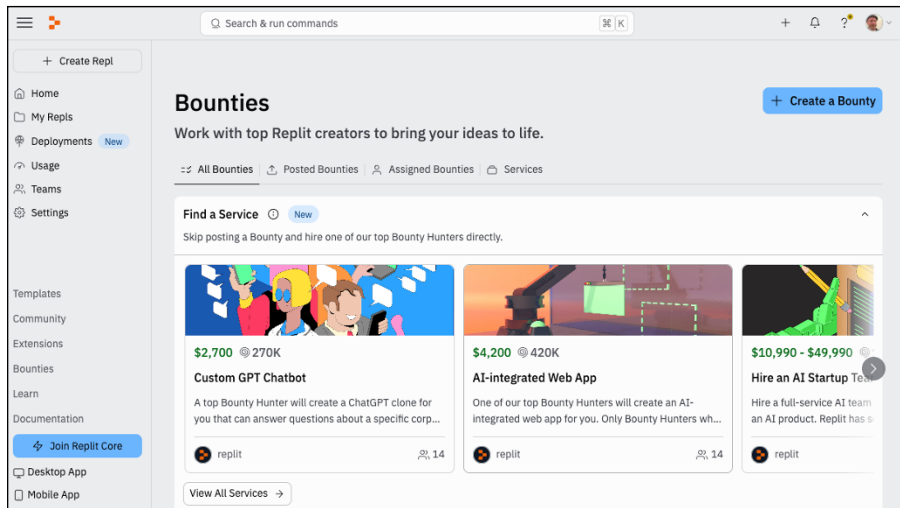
Search & run commands ⌘ K

+ Create Repl

Home
My Repls
Deployments New
Usage
Teams
Settings

Templates
Community
Extensions
Bounties
Learn
Documentation

Join Replit Core

Desktop App
Mobile App

Bounties

+ Create a Bounty

Work with top Replit creators to bring your ideas to life.

All Bounties | Posted Bounties | Assigned Bounties | Services

Find a Service New

Skip posting a Bounty and hire one of our top Bounty Hunters directly.

$2,700 270K
Custom GPT Chatbot
A top Bounty Hunter will create a ChatGPT clone for you that can answer questions about a specific corp...
replit 14

$4,200 420K
AI-integrated Web App
One of our top Bounty Hunters will create an AI-integrated web app for you. Only Bounty Hunters wh...
replit 14

$10,990 - $49,990
Hire an AI Startup Te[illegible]
Hire a full-service AI team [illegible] an AI product. Replit has s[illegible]
replit

View All Services →